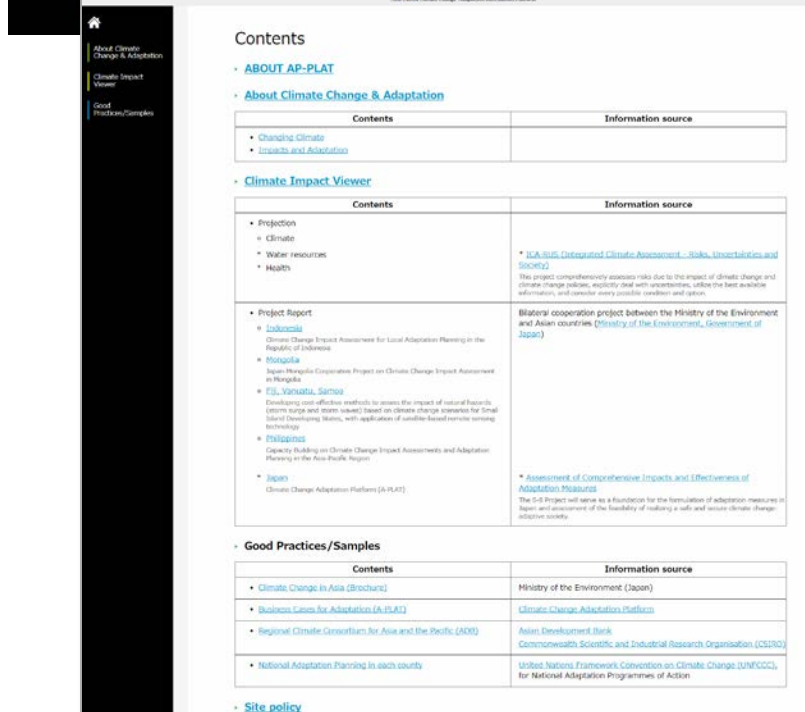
About Climate Change & Adaptation

Climate Impact Viewer

Good Practices/Samples

Contents

› ABOUT AP-PLAT

› About Climate Change & Adaptation

| Contents | Information source |
|---|---|
| • Changing Climate<br>• Impacts and Adaptation | |

› Climate Impact Viewer

| Contents | Information source |
|---|---|
| • Projection<br>◦ Climate<br>◦ Water resources<br>◦ Health | * ICA-RUS (Integrated Climate Assessment - Risks, Uncertainties and Society)<br>This project comprehensively assesses risks due to the impact of climate change and climate change policies, explicitly deal with uncertainties, utilize the best available information, and consider every possible condition and option. |
| • Project Report<br>◦ Indonesia<br>Climate Change Impact Assessment for Local Adaptation Planning in the Republic of Indonesia<br>◦ Mongolia<br>Japan-Mongolia Cooperative Project on Climate Change Impact Assessment in Mongolia<br>◦ Fiji, Vanuatu, Samoa<br>Developing cost-effective methods to assess the impact of natural hazards (storm surge and storm waves) based on climate change scenarios for Small Island Developing States, with application of satellite-based remote sensing technology<br>◦ Philippines<br>Capacity Building on Climate Change Impact Assessments and Adaptation Planning in the Asia-Pacific Region<br>◦ Japan<br>Climate Change Adaptation Platform (A-PLAT) | Bilateral cooperation project between the Ministry of the Environment and Asian countries (Ministry of the Environment, Government of Japan)<br><br>* Assessment of Comprehensive Impacts and Effectiveness of Adaptation Measures<br>The S-8 Project will serve as a foundation for the formulation of adaptation measures in Japan and assessment of the feasibility of realizing a safe and secure climate change-adaptive society. |

› Good Practices/Samples

| Contents | Information source |
|---|---|
| • Climate Change in Asia (Brochure) | Ministry of the Environment (Japan) |
| • Business Cases for Adaptation (A-PLAT) | Climate Change Adaptation Platform |
| • Regional Climate Consortium for Asia and the Pacific (ADB) | Asian Development Bank<br>Commonwealth Scientific and Industrial Research Organisation (CSIRO) |
| • National Adaptation Planning in each county | United Nations Framework Convention on Climate Change (UNFCCC), for National Adaptation Programmes of Action |

› Site policy